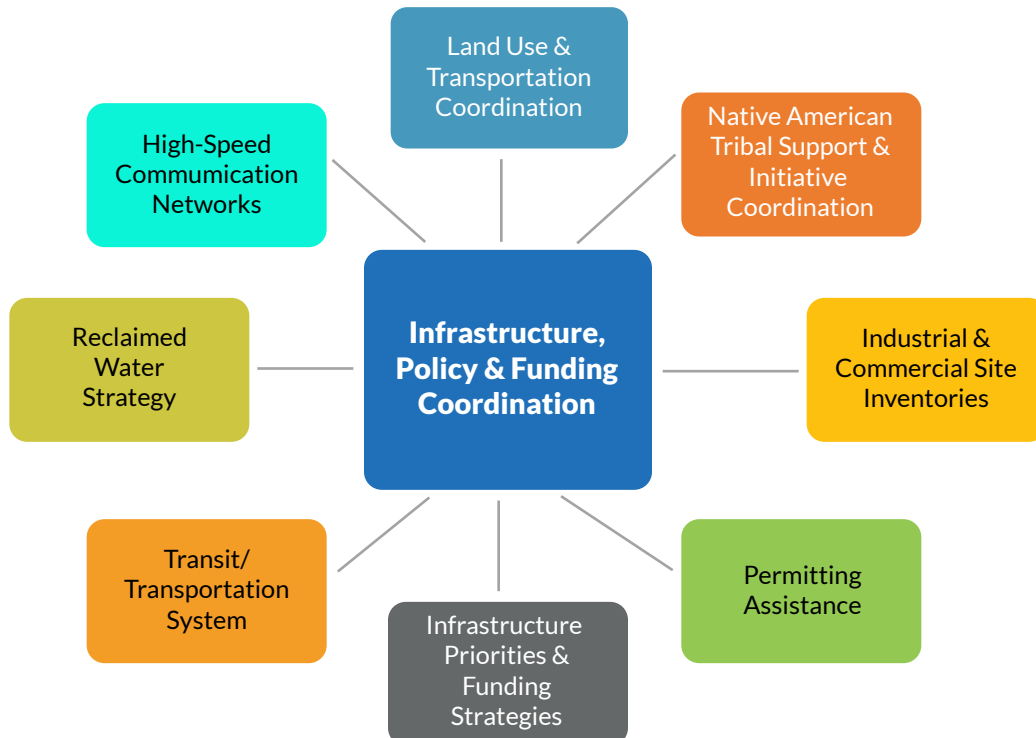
Land Use & Transportation Coordination

High-Speed Commumication Networks

Native American Tribal Support & Initiative Coordination

Reclaimed Water Strategy

Infrastructure, Policy & Funding Coordination

Industrial & Commercial Site Inventories

Transit/ Transportation System

Permitting Assistance

Infrastructure Priorities & Funding Strategies